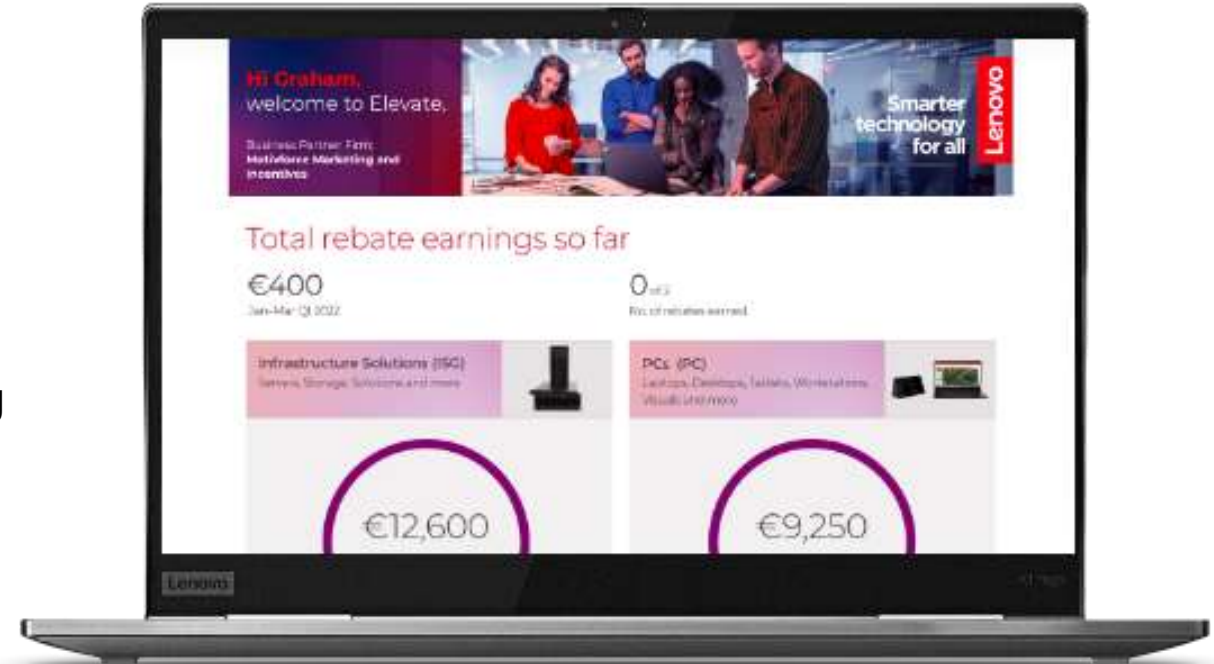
Hi Graham,
welcome to Elevate.

Business Partner Firm:
Motivforce Marketing and Incentives

Smarter technology for all

Lenovo

Total rebate earnings so far

€400
Jan-Mar Q1 2022

0 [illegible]
No. of rebates earned

Infrastructure Solutions (ISG)
Servers, Storage, Solutions and more

PCs (PC)
Laptops, Desktops, Tablets, Workstations, Visuals and more

€12,600

€9,250

Lenovo